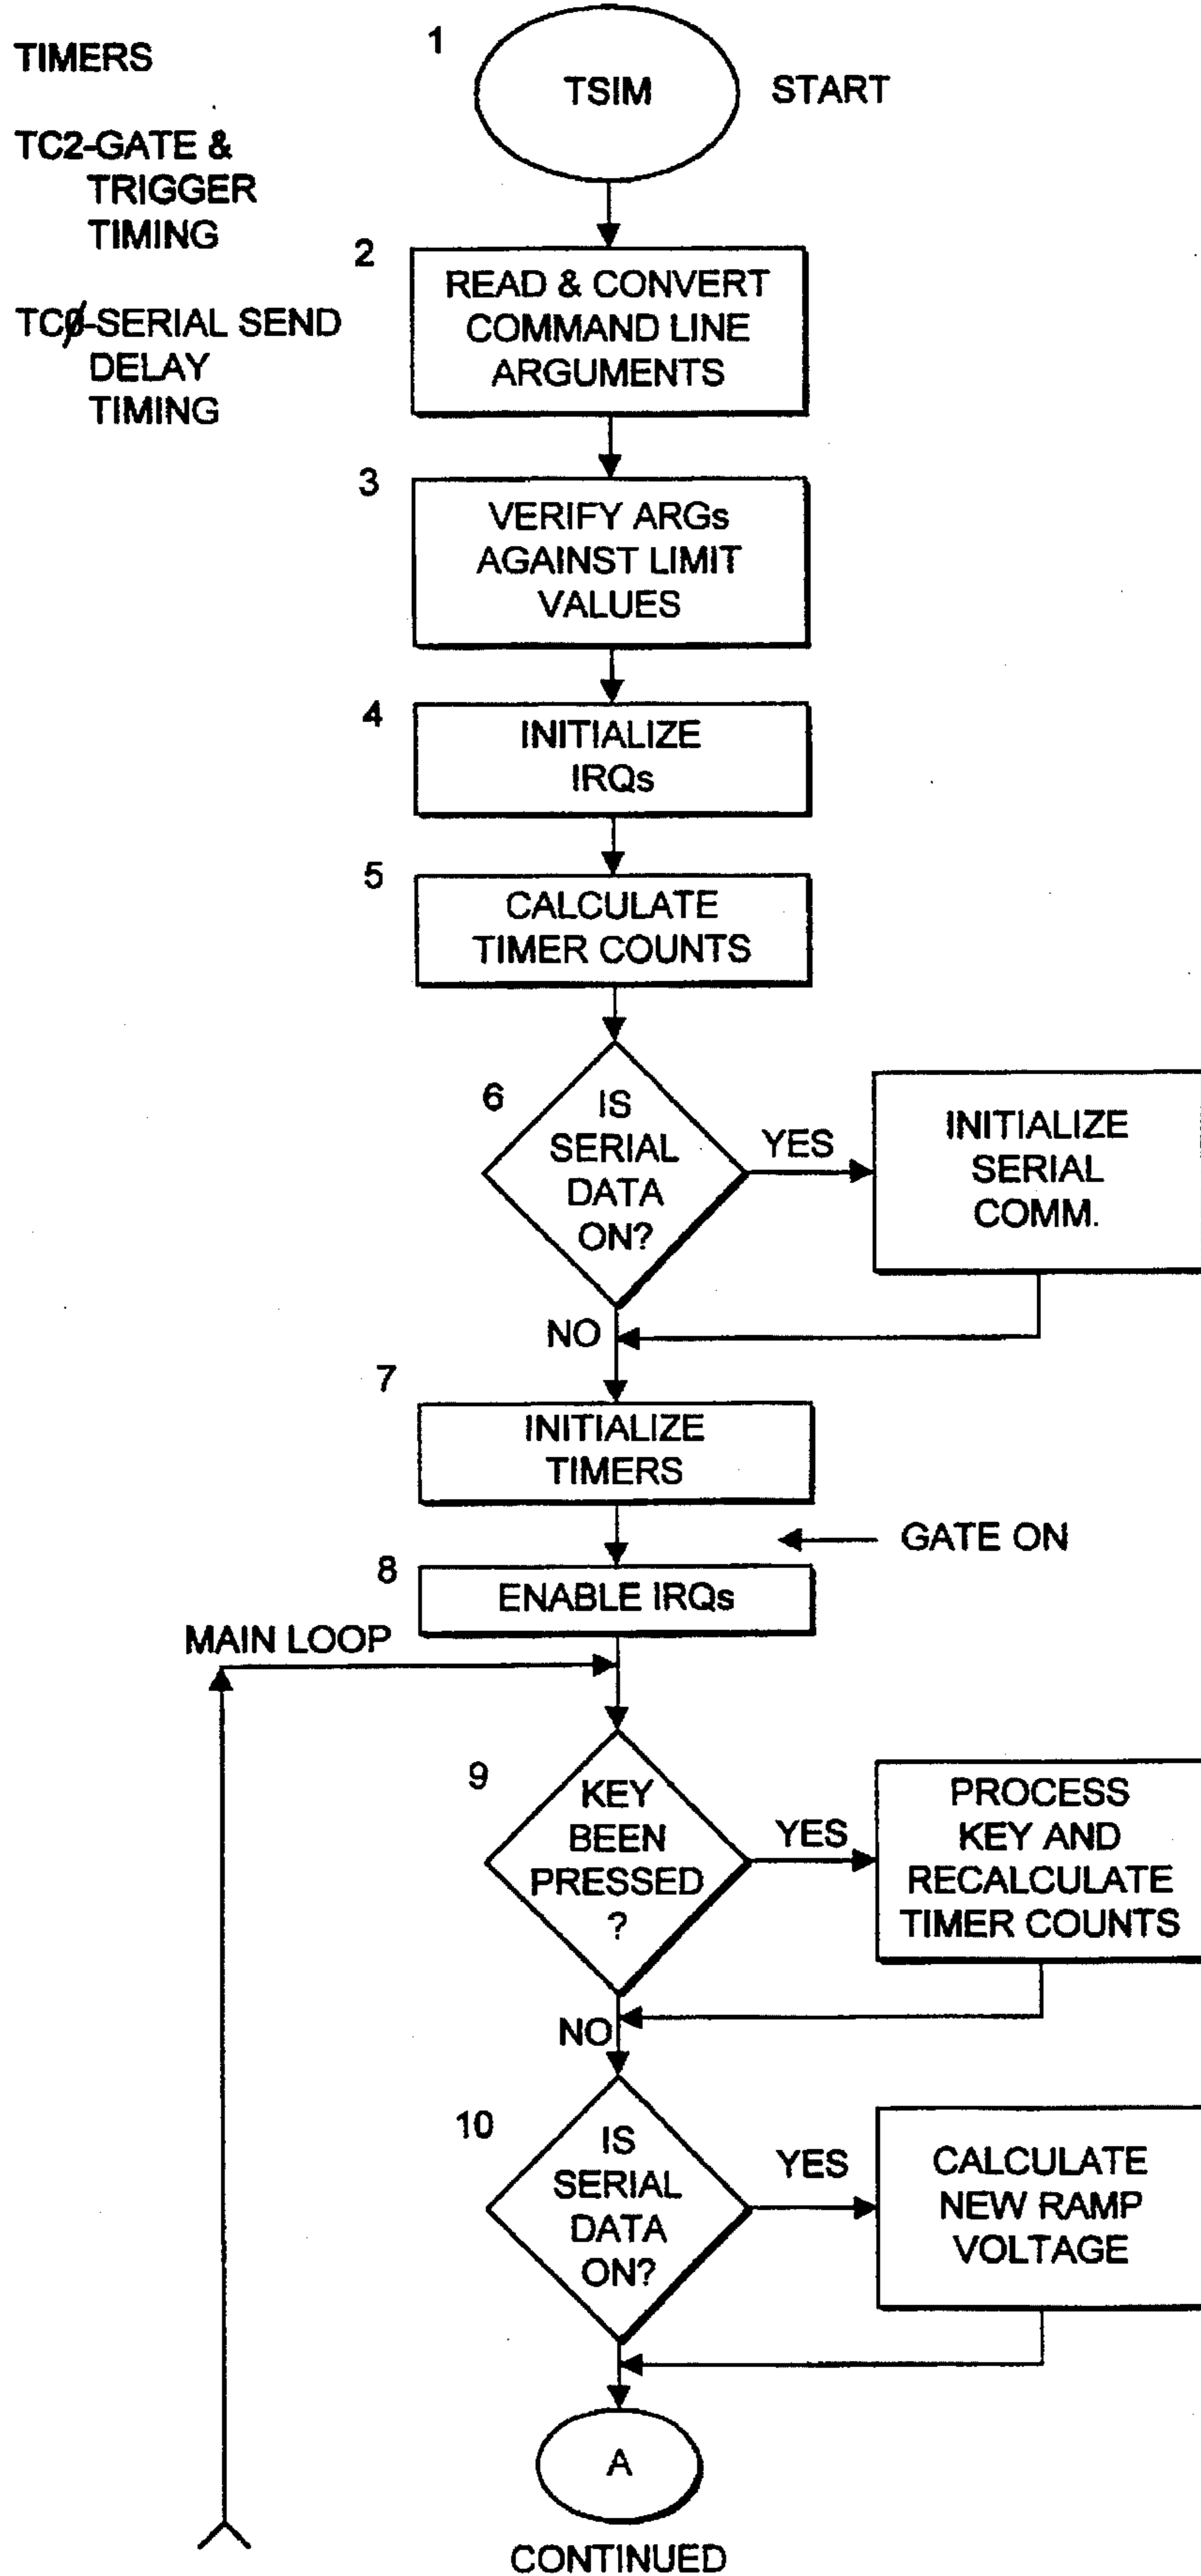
TIMERS

TC2-GATE & TRIGGER TIMING

TCØ-SERIAL SEND DELAY TIMING

1

TSIM

START

2

READ & CONVERT COMMAND LINE ARGUMENTS

3

VERIFY ARGs AGAINST LIMIT VALUES

4

INITIALIZE IRQs

5

CALCULATE TIMER COUNTS

6

IS SERIAL DATA ON?

YES

INITIALIZE SERIAL COMM.

NO

7

INITIALIZE TIMERS

GATE ON

8

ENABLE IRQs

MAIN LOOP

9

KEY BEEN PRESSED ?

YES

PROCESS KEY AND RECALCULATE TIMER COUNTS

NO

10

IS SERIAL DATA ON?

YES

CALCULATE NEW RAMP VOLTAGE

A

CONTINUED